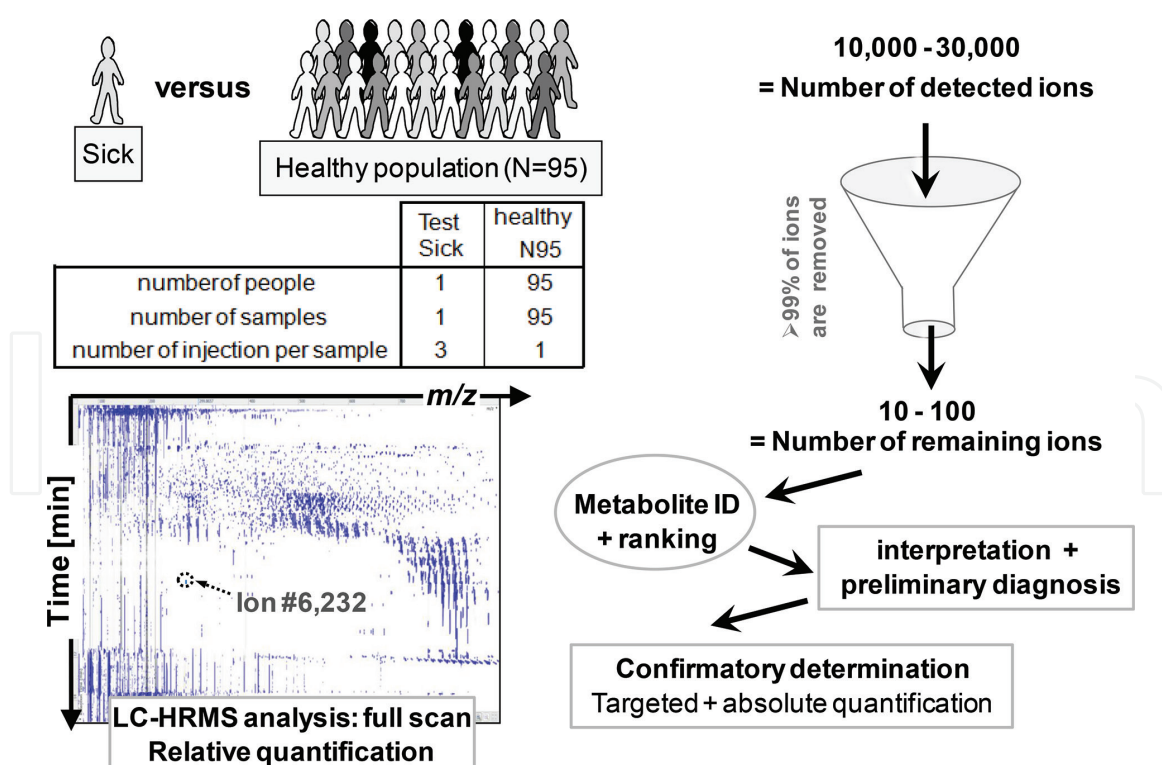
Sick

versus

Healthy population (N=95)

| | Test Sick | healthy N95 |
|---|---|---|
| numberof people | 1 | 95 |
| number of samples | 1 | 95 |
| number of injection per sample | 3 | 1 |

m/z

Time [min]

Ion #6,232

LC-HRMS analysis: full scan
Relative quantification

10,000 - 30,000
= Number of detected ions

>99% of ions are removed

10 - 100
= Number of remaining ions

Metabolite ID + ranking

interpretation + preliminary diagnosis

Confirmatory determination
Targeted + absolute quantification